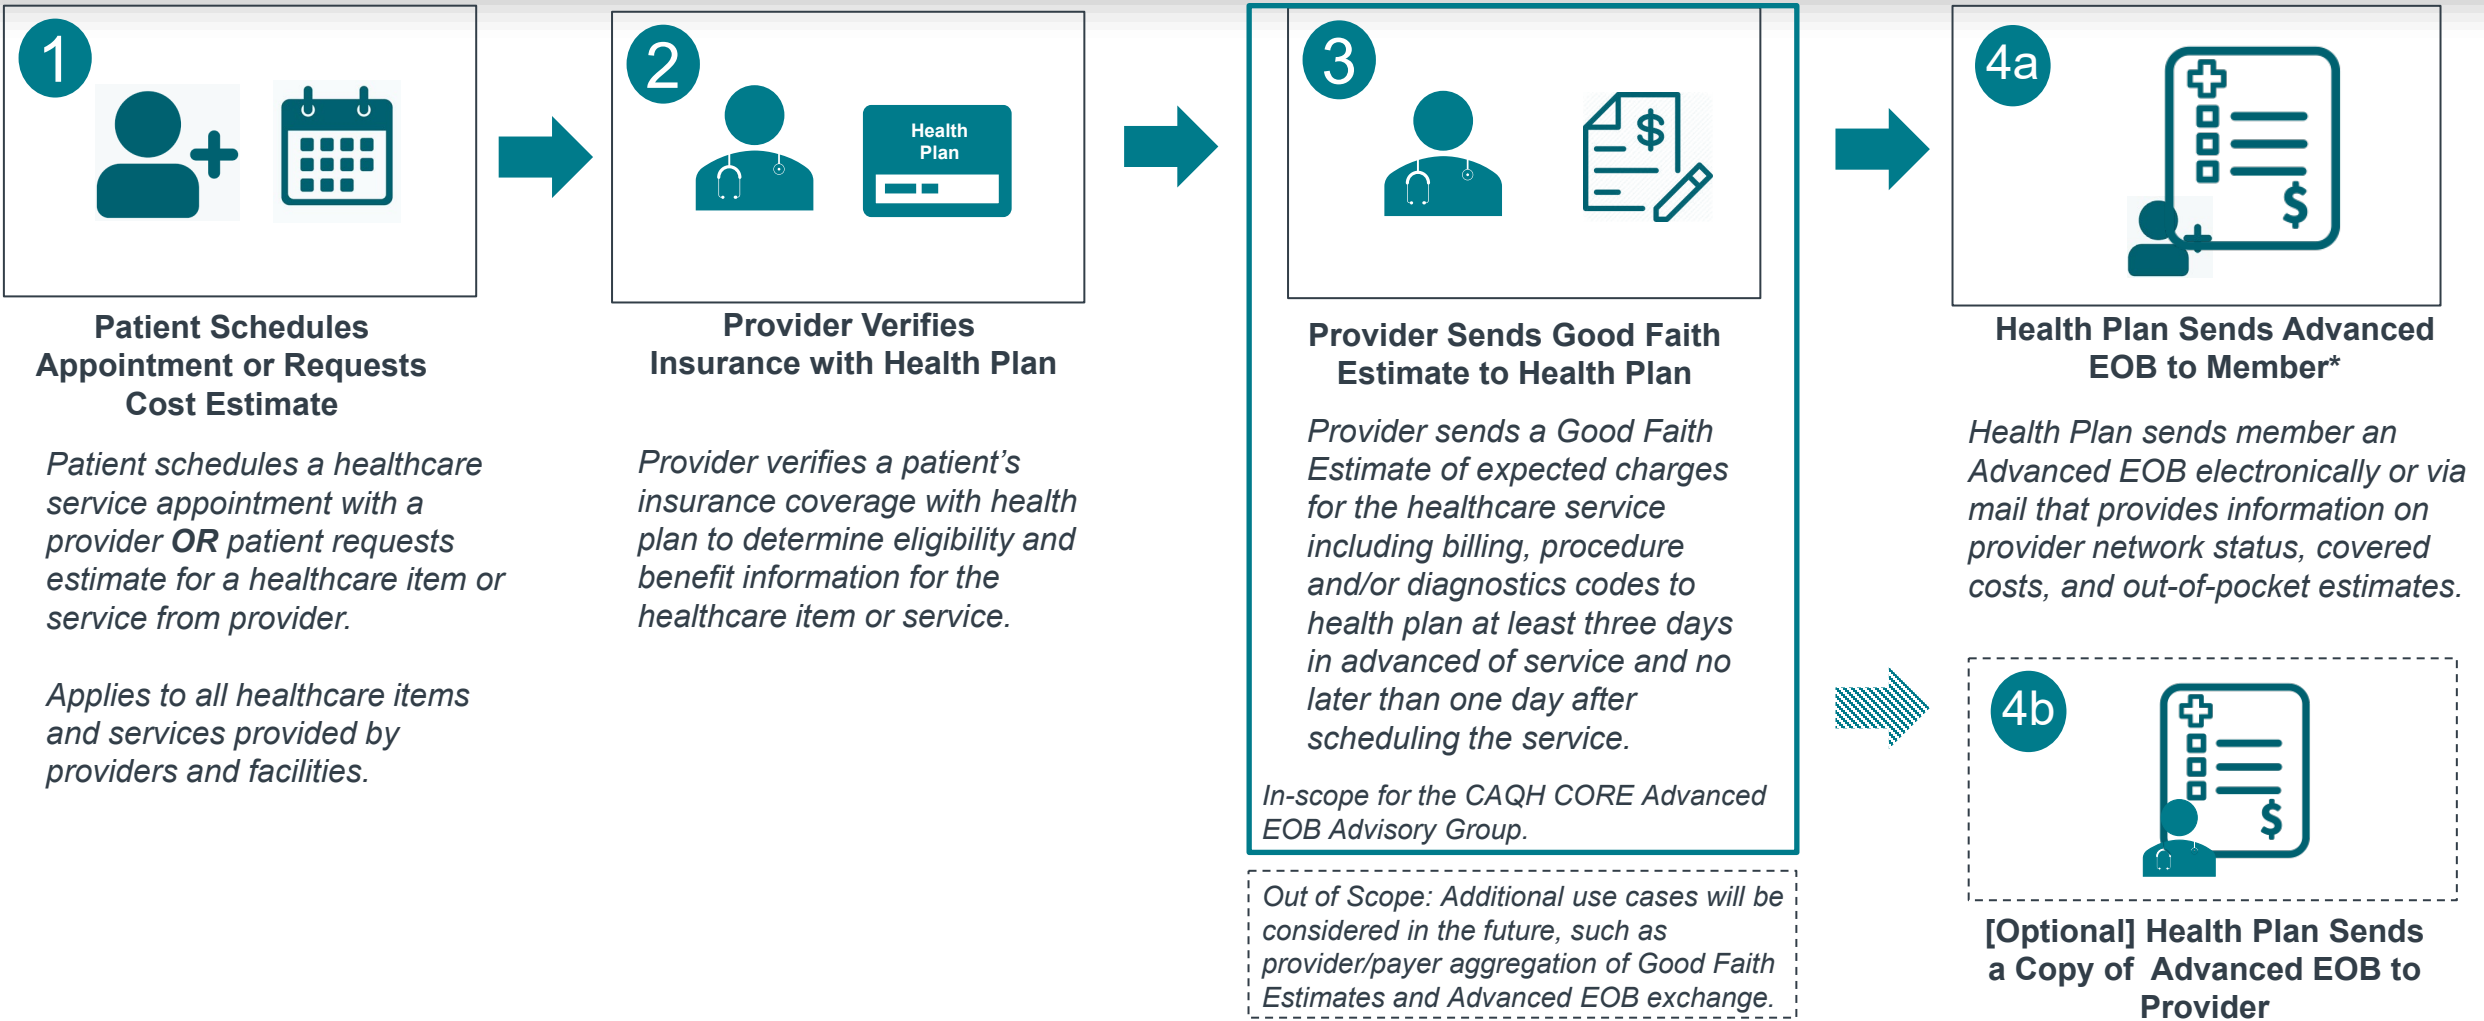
1

Patient Schedules Appointment or Requests Cost Estimate

Patient schedules a healthcare service appointment with a provider **OR** patient requests estimate for a healthcare item or service from provider.

Applies to all healthcare items and services provided by providers and facilities.

2

Health Plan

Provider Verifies Insurance with Health Plan

Provider verifies a patient's insurance coverage with health plan to determine eligibility and benefit information for the healthcare item or service.

3

$

Provider Sends Good Faith Estimate to Health Plan

Provider sends a Good Faith Estimate of expected charges for the healthcare service including billing, procedure and/or diagnostics codes to health plan at least three days in advanced of service and no later than one day after scheduling the service.

In-scope for the CAQH CORE Advanced EOB Advisory Group.

Out of Scope: Additional use cases will be considered in the future, such as provider/payer aggregation of Good Faith Estimates and Advanced EOB exchange.

4a

$

Health Plan Sends Advanced EOB to Member*

Health Plan sends member an Advanced EOB electronically or via mail that provides information on provider network status, covered costs, and out-of-pocket estimates.

4b

$

[Optional] Health Plan Sends a Copy of Advanced EOB to Provider